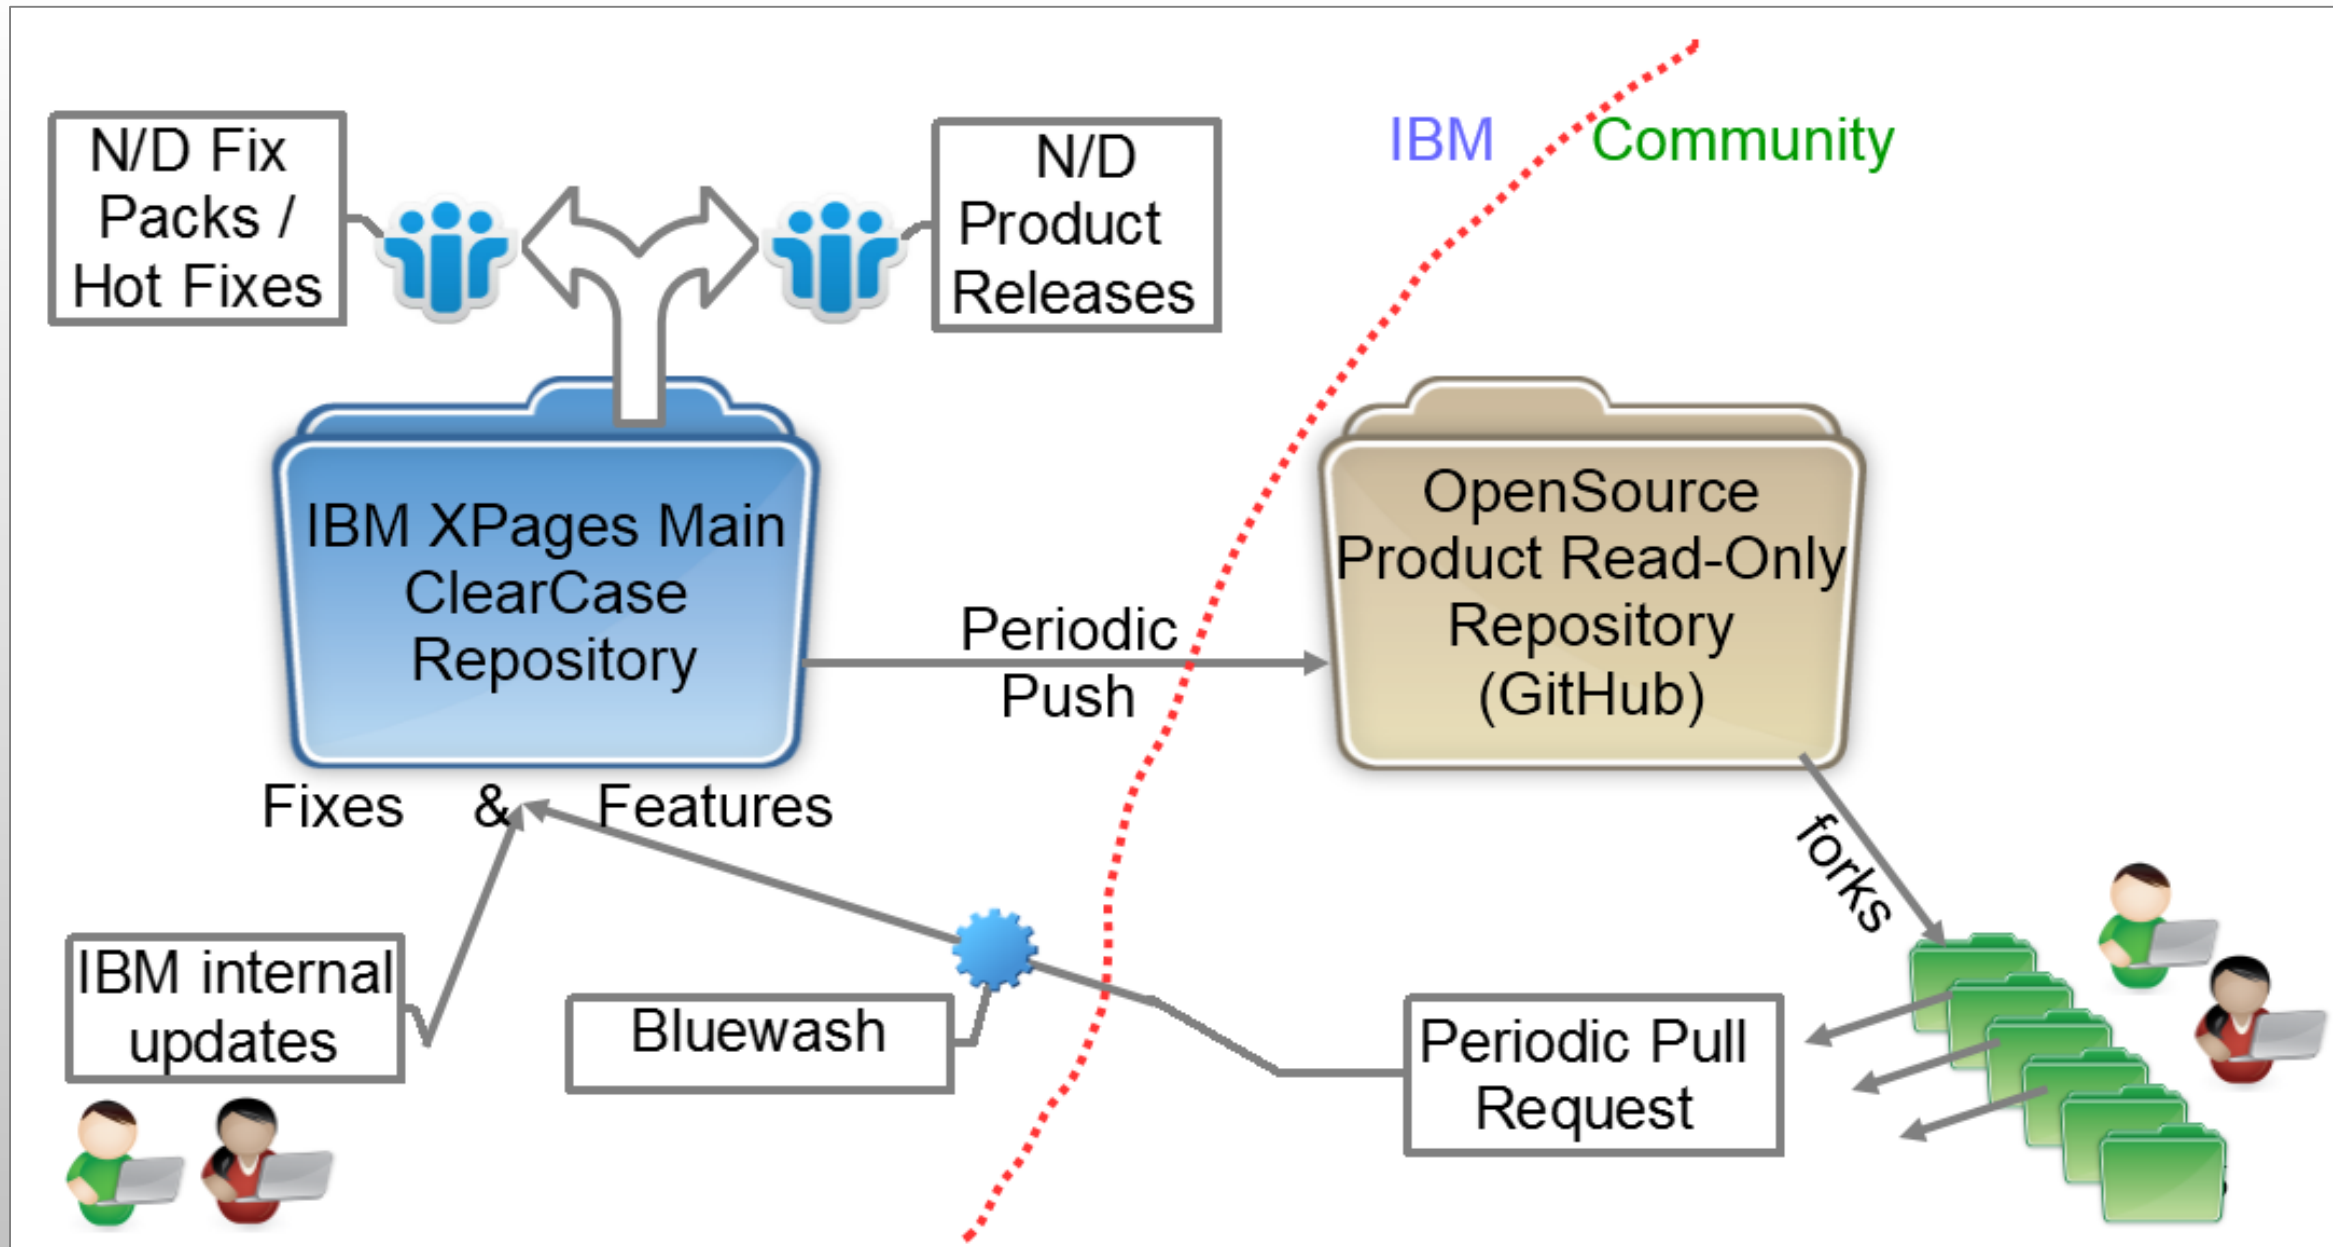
N/D Fix Packs / Hot Fixes

N/D Product Releases

IBM

Community

IBM XPages Main ClearCase Repository

Periodic Push

OpenSource Product Read-Only Repository (GitHub)

Fixes & Features

forks

IBM internal updates

Bluewash

Periodic Pull Request